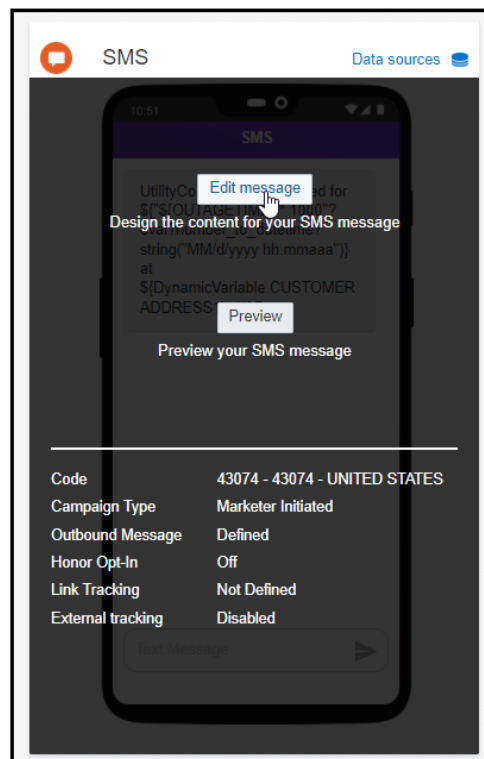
SMS

Data sources

10:51

SMS

UtilityCo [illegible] ed for ${"${OUTAGE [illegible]}"? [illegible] string("MM/d/yyyy hh:mmaaa")}} at ${DynamicVariable.CUSTOMER ADDRESS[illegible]

Edit message

Design the content for your SMS message

Preview

Preview your SMS message

| | |
|---|---|
| Code | 43074 - 43074 - UNITED STATES |
| Campaign Type | Marketer Initiated |
| Outbound Message | Defined |
| Honor Opt-In | Off |
| Link Tracking | Not Defined |
| External tracking | Disabled |

Text Message